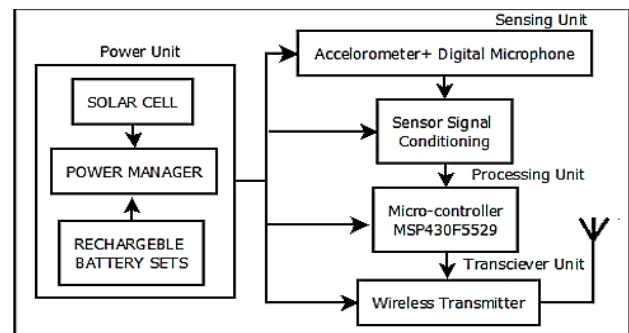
Sensing Unit

Power Unit

Accelerometer+ Digital Microphone

SOLAR CELL

Sensor Signal Conditioning

POWER MANAGER

Processing Unit

Micro-controller MSP430F5529

RECHARGEBLE BATTERY SETS

Transciever Unit

Wireless Transmitter